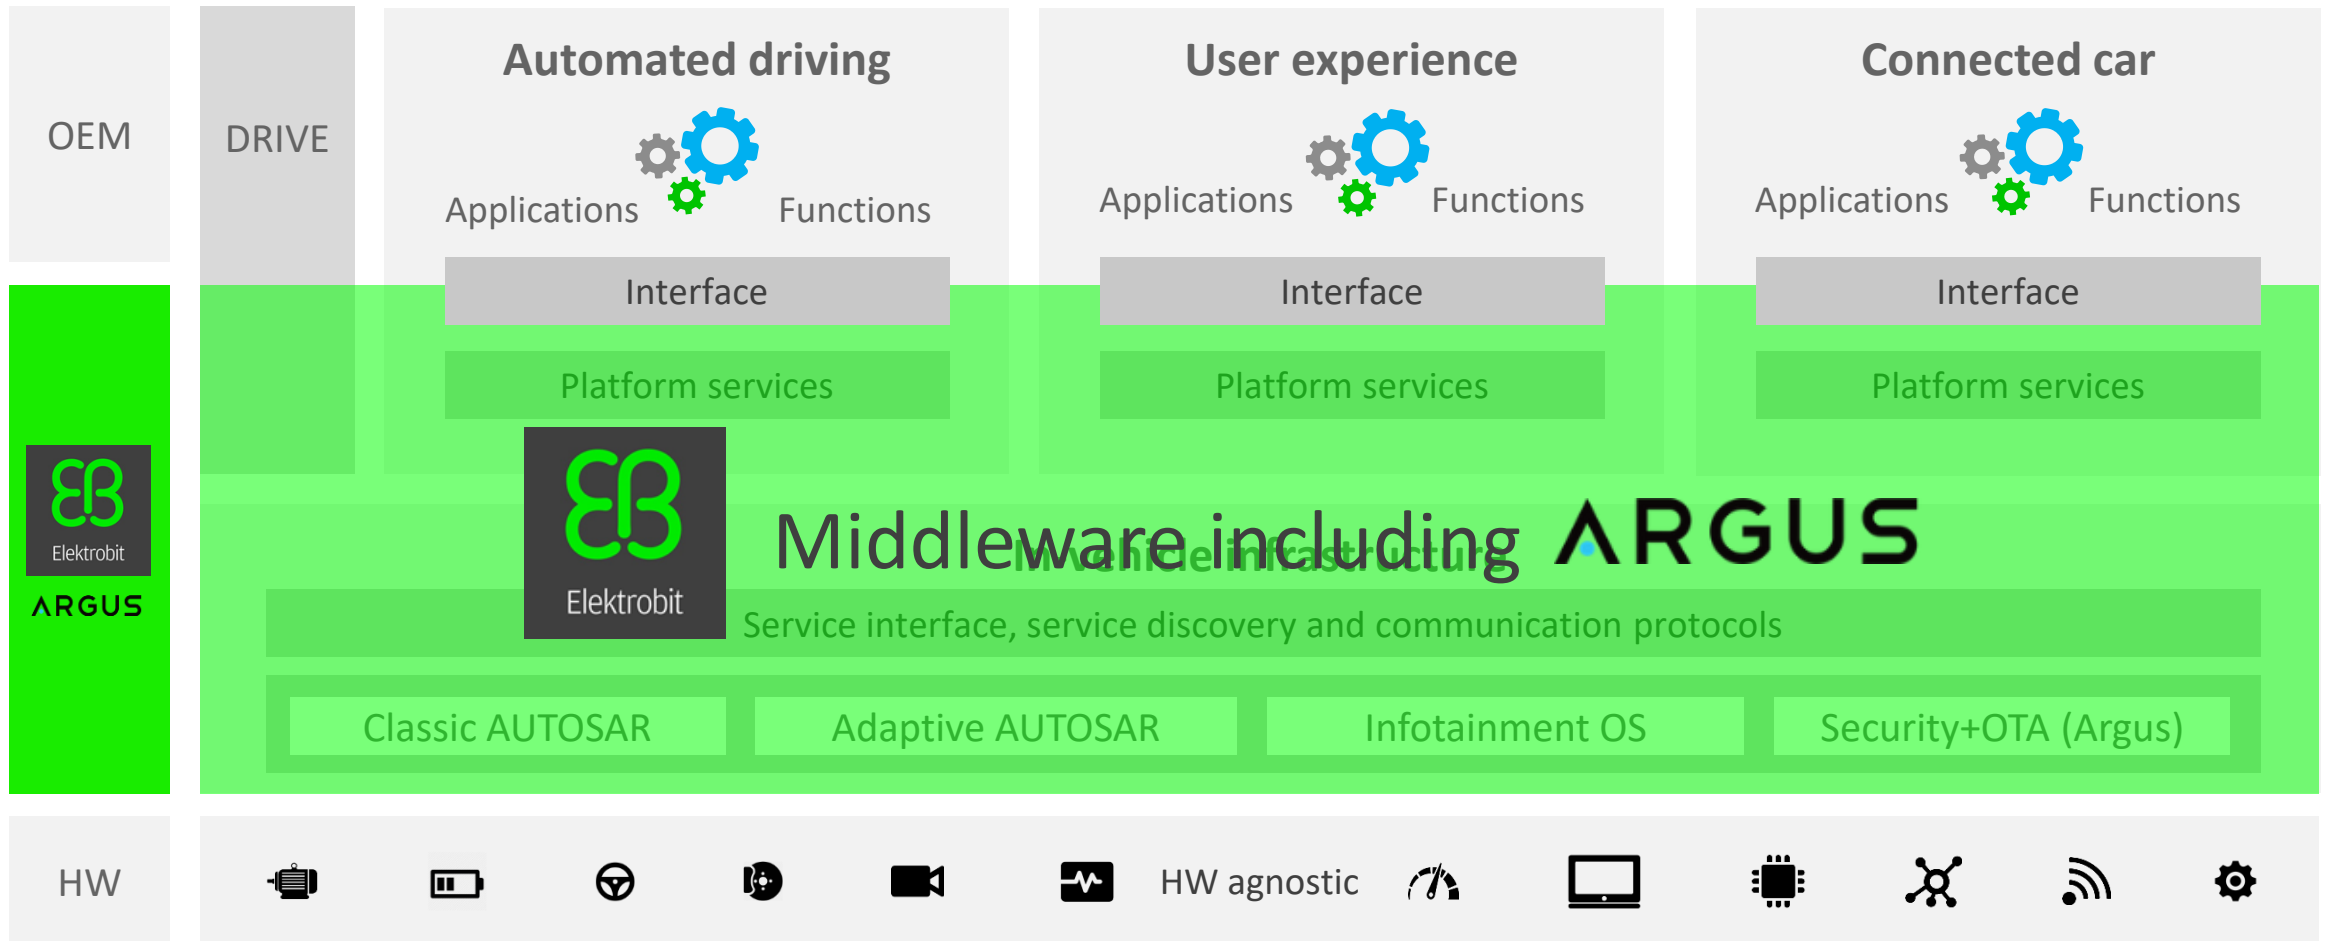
OEM

DRIVE

Automated driving

Applications

Functions

Interface

Platform services

User experience

Applications

Functions

Interface

Platform services

Connected car

Applications

Functions

Interface

Platform services

Elektrobit

ARGUS

Elektrobit

Middleware including ARGUS

In-vehicle infrastructure

Service interface, service discovery and communication protocols

Classic AUTOSAR

Adaptive AUTOSAR

Infotainment OS

Security+OTA (Argus)

HW

HW agnostic